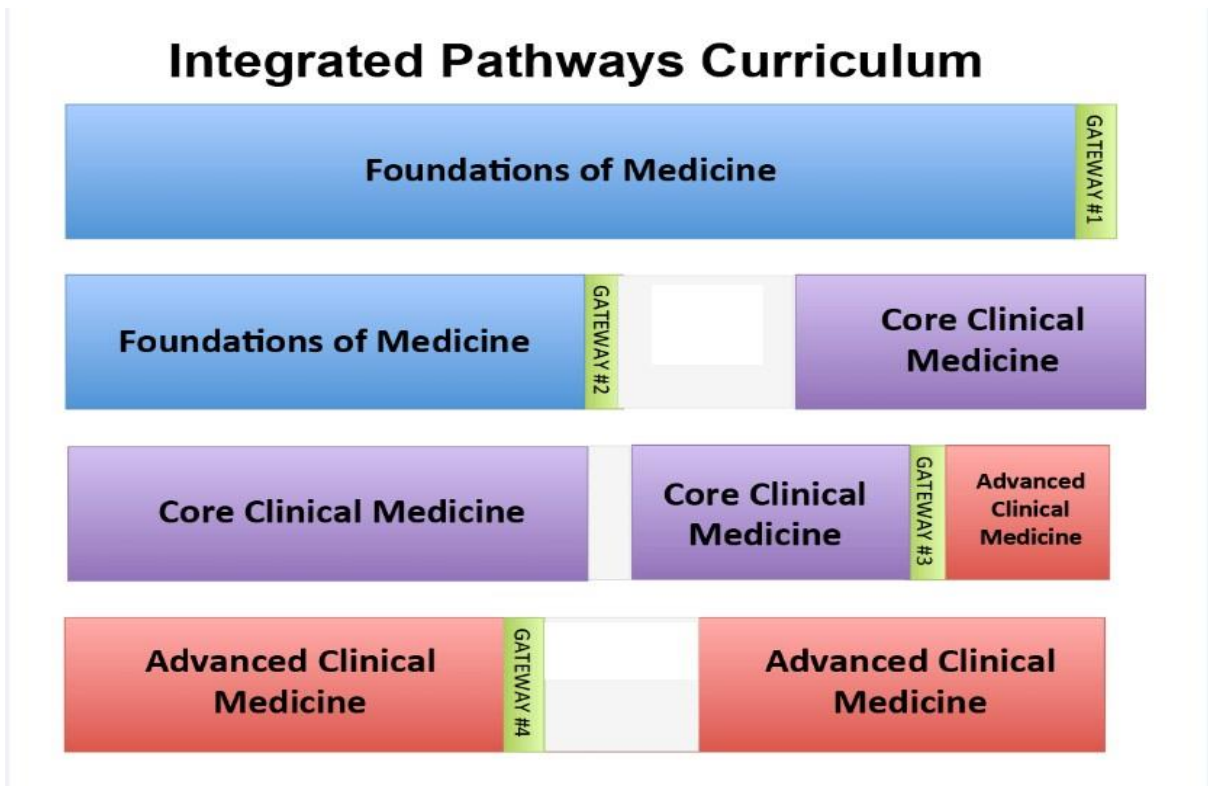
Integrated Pathways Curriculum

Foundations of Medicine

GATEWAY #1

Foundations of Medicine

GATEWAY #2

Core Clinical Medicine

Core Clinical Medicine

Core Clinical Medicine

GATEWAY #3

Advanced Clinical Medicine

Advanced Clinical Medicine

GATEWAY #4

Advanced Clinical Medicine